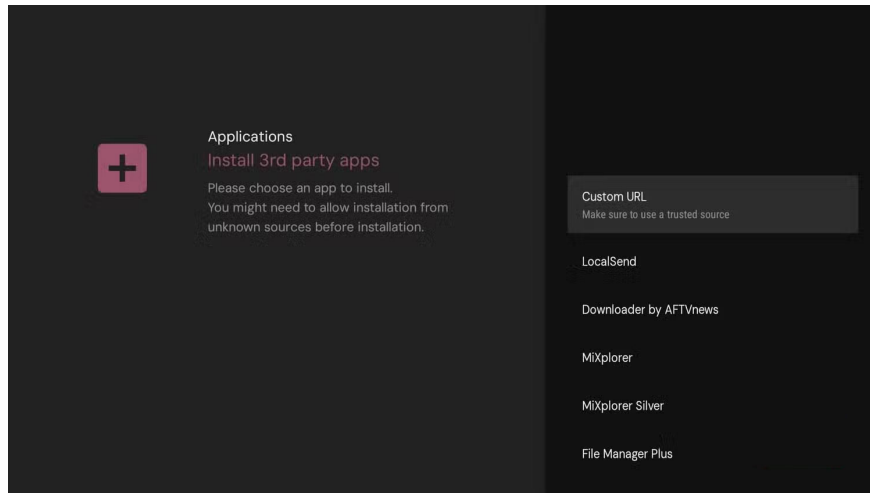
Applications
Install 3rd party apps
Please choose an app to install.
You might need to allow installation from unknown sources before installation.

Custom URL
Make sure to use a trusted source

LocalSend

Downloader by AFTVnews

MiXplorer

MiXplorer Silver

File Manager Plus